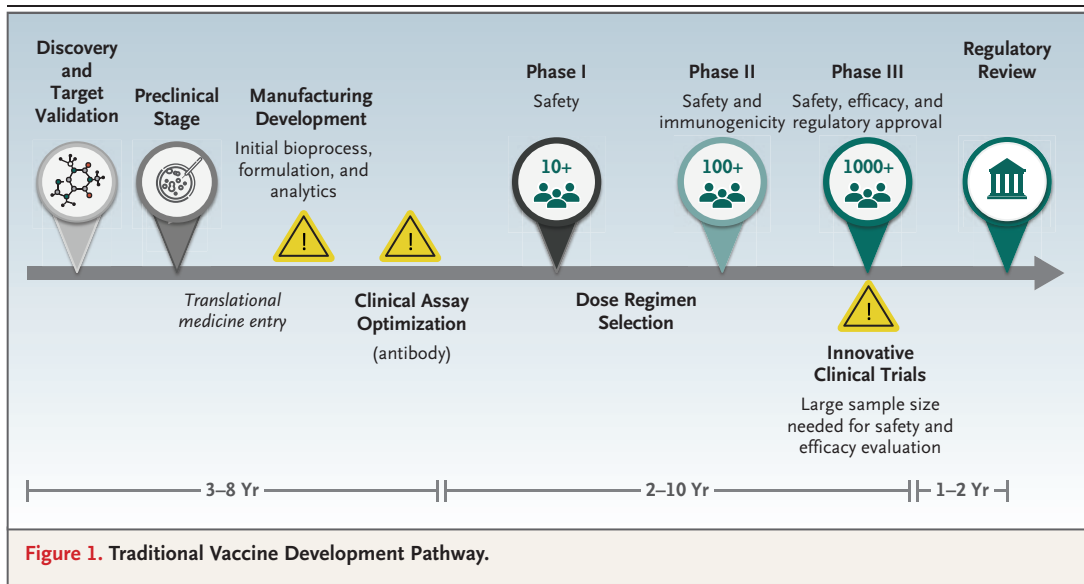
Discovery and Target Validation

Preclinical Stage

Manufacturing Development

Initial bioprocess, formulation, and analytics

Phase I

Safety

10+

Phase II

Safety and immunogenicity

100+

Phase III

Safety, efficacy, and regulatory approval

1000+

Regulatory Review

Translational medicine entry

Clinical Assay Optimization

(antibody)

Dose Regimen Selection

Innovative Clinical Trials

Large sample size needed for safety and efficacy evaluation

3–8 Yr

2–10 Yr

1–2 Yr

Figure 1. Traditional Vaccine Development Pathway.